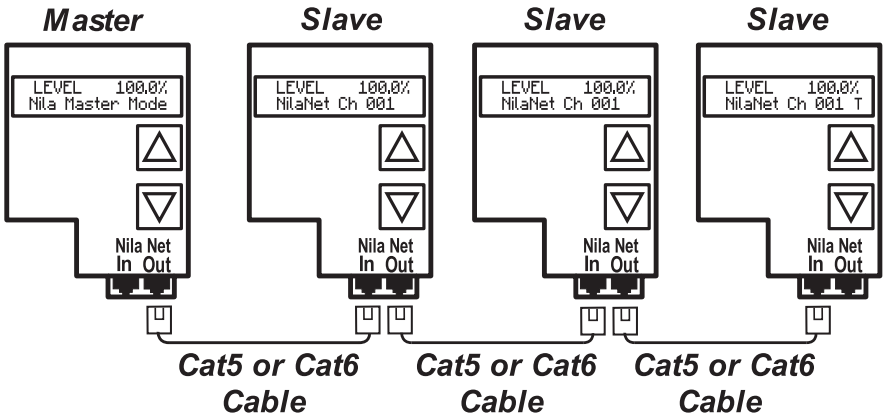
Master

LEVEL 100.0%
Nila Master Mode

Nila Net
In Out

Slave

LEVEL 100.0%
NilaNet Ch 001

Nila Net
In Out

Slave

LEVEL 100.0%
NilaNet Ch 001

Nila Net
In Out

Slave

LEVEL 100.0%
NilaNet Ch 001 T

Nila Net
In Out

Cat5 or Cat6 Cable

Cat5 or Cat6 Cable

Cat5 or Cat6 Cable